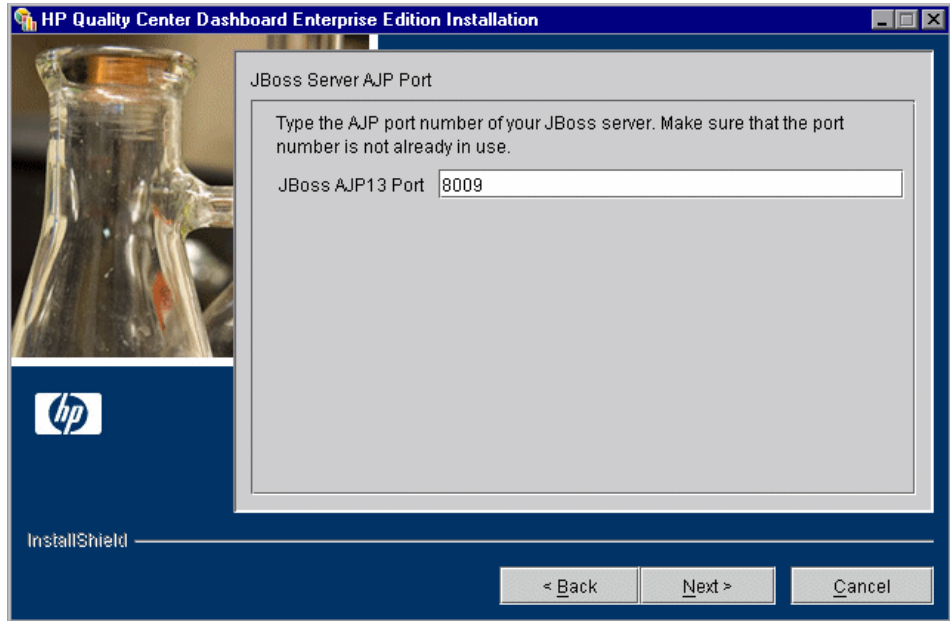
HP Quality Center Dashboard Enterprise Edition Installation

JBoss Server AJP Port

Type the AJP port number of your JBoss server. Make sure that the port number is not already in use.

JBoss AJP13 Port 8009

hp

InstallShield

< Back Next > Cancel